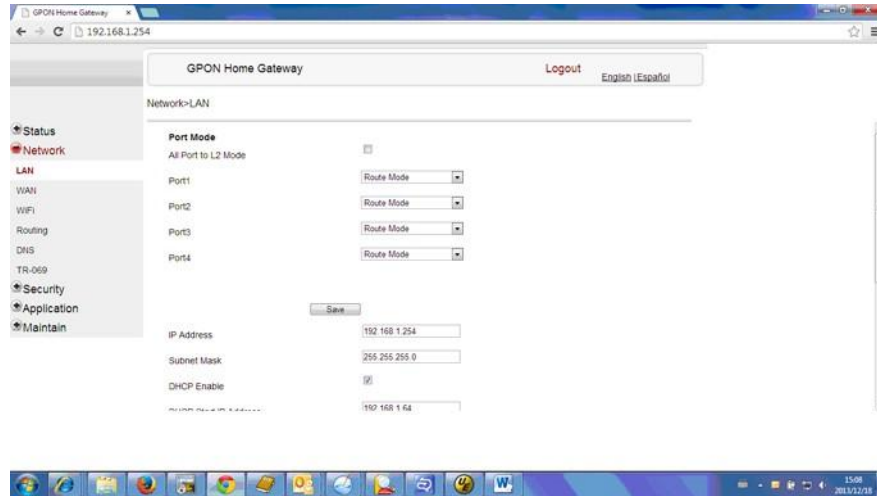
GPON Home Gateway ×

192.168.1.254

GPON Home Gateway

Logout

English | Español

Network>LAN

Status

Network

LAN

WAN

WiFi

Routing

DNS

TR-069

Security

Application

Maintain

Port Mode

All Port to L2 Mode

Port1 Route Mode

Port2 Route Mode

Port3 Route Mode

Port4 Route Mode

Save

IP Address 192.168.1.254

Subnet Mask 255.255.255.0

DHCP Enable

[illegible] 192.168.1.64

15:08
2013/12/18